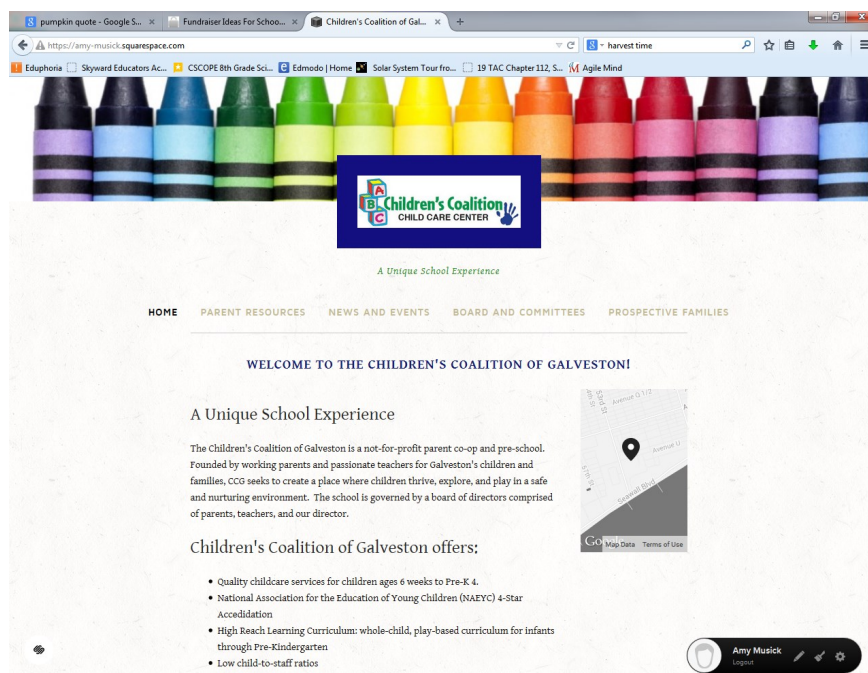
pumpkin quote - Google S... × Fundraiser Ideas For Schoo... × Children's Coalition of Gal... × +

https://amy-musick.squarespace.com

harvest time

Eduphoria Skyward Educators Ac... CSCOPE 8th Grade Sci... Edmodo | Home Solar System Tour fro... 19 TAC Chapter 112, S... Agile Mind

A B C Children's Coalition CHILD CARE CENTER

A Unique School Experience

HOME PARENT RESOURCES NEWS AND EVENTS BOARD AND COMMITTEES PROSPECTIVE FAMILIES

WELCOME TO THE CHILDREN'S COALITION OF GALVESTON!

A Unique School Experience

The Children's Coalition of Galveston is a not-for-profit parent co-op and pre-school. Founded by working parents and passionate teachers for Galveston's children and families, CCG seeks to create a place where children thrive, explore, and play in a safe and nurturing environment. The school is governed by a board of directors comprised of parents, teachers, and our director.

Avenue U 1/2 Avenue U Seawall Blvd Map Data Terms of Use

Children's Coalition of Galveston offers:

• Quality childcare services for children ages 6 weeks to Pre-K 4.
• National Association for the Education of Young Children (NAEYC) 4-Star Accedidation
• High Reach Learning Curriculum: whole-child, play-based curriculum for infants through Pre-Kindergarten
• Low child-to-staff ratios

Amy Musick
Logout